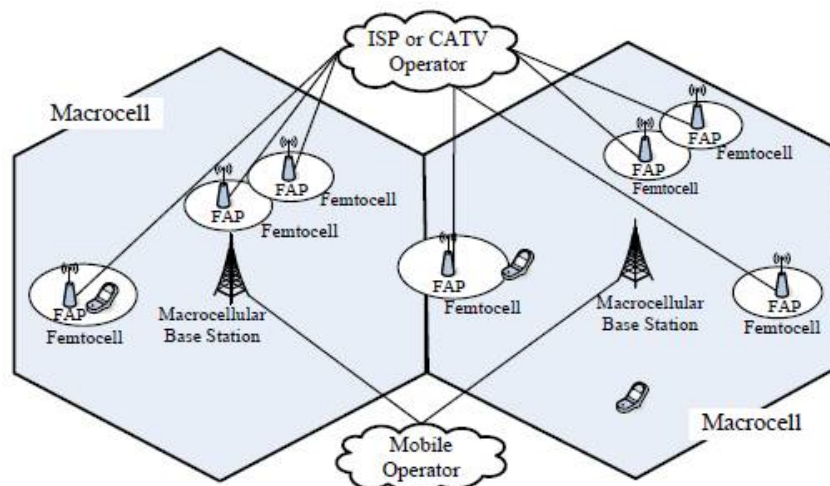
ISP or CATV Operator

Macrocell

FAP
Femtocell

FAP
Femtocell

FAP
Femtocell

Macrocellular Base Station

FAP
Femtocell

FAP
Femtocell

FAP
Femtocell

Macrocellular Base Station

FAP
Femtocell

Macrocell

Mobile Operator